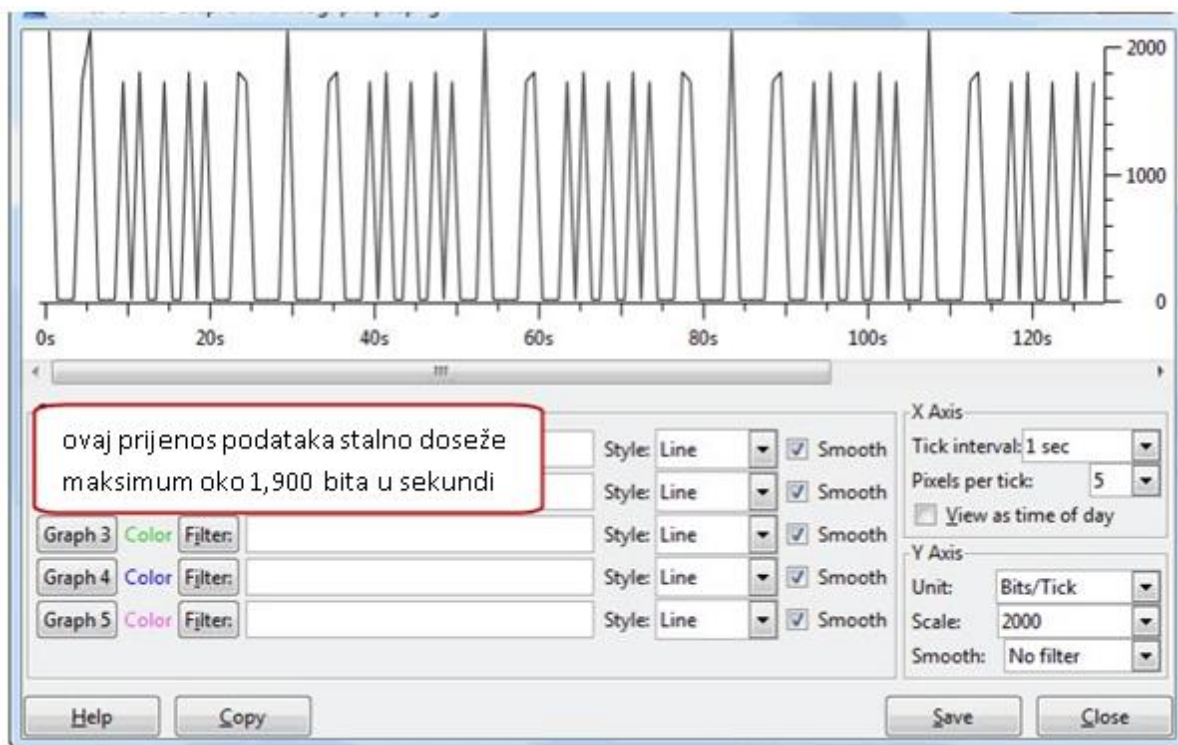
2000
1000
0
0s 20s 40s 60s 80s 100s 120s

ovaj prijenos podataka stalno doseže maksimum oko 1,900 bita u sekundi

Style: Line ✓ Smooth
Style: Line ✓ Smooth
Graph 3 Color Filter: Style: Line ✓ Smooth
Graph 4 Color Filter: Style: Line ✓ Smooth
Graph 5 Color Filter: Style: Line ✓ Smooth

X Axis
Tick interval: 1 sec
Pixels per tick: 5
View as time of day
Y Axis
Unit: Bits/Tick
Scale: 2000
Smooth: No filter

Help Copy Save Close